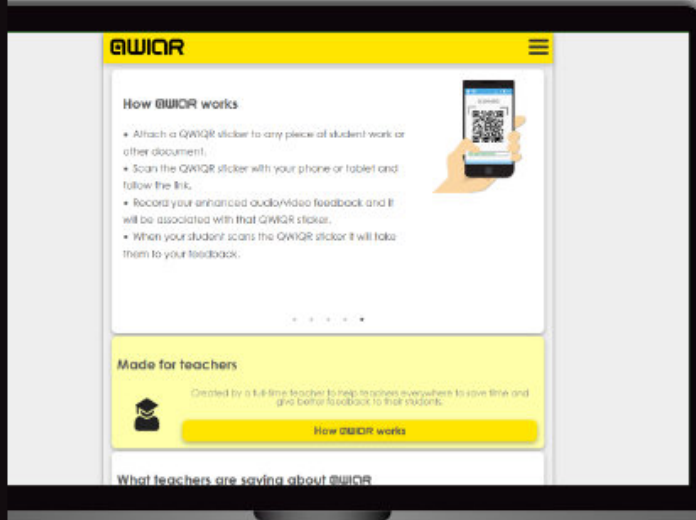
QWIQR

How QWIQR works

• Attach a QWIQR sticker to any piece of student work or other document.
• Scan the QWIQR sticker with your phone or tablet and follow the link.
• Record your enhanced audio/video feedback and it will be associated with that QWIQR sticker.
• When your student scans the QWIQR sticker it will take them to your feedback.

Made for teachers

Created by a full-time teacher to help teachers everywhere to save time and give better feedback to their students.

How QWIQR works

What teachers are saying about QWIQR